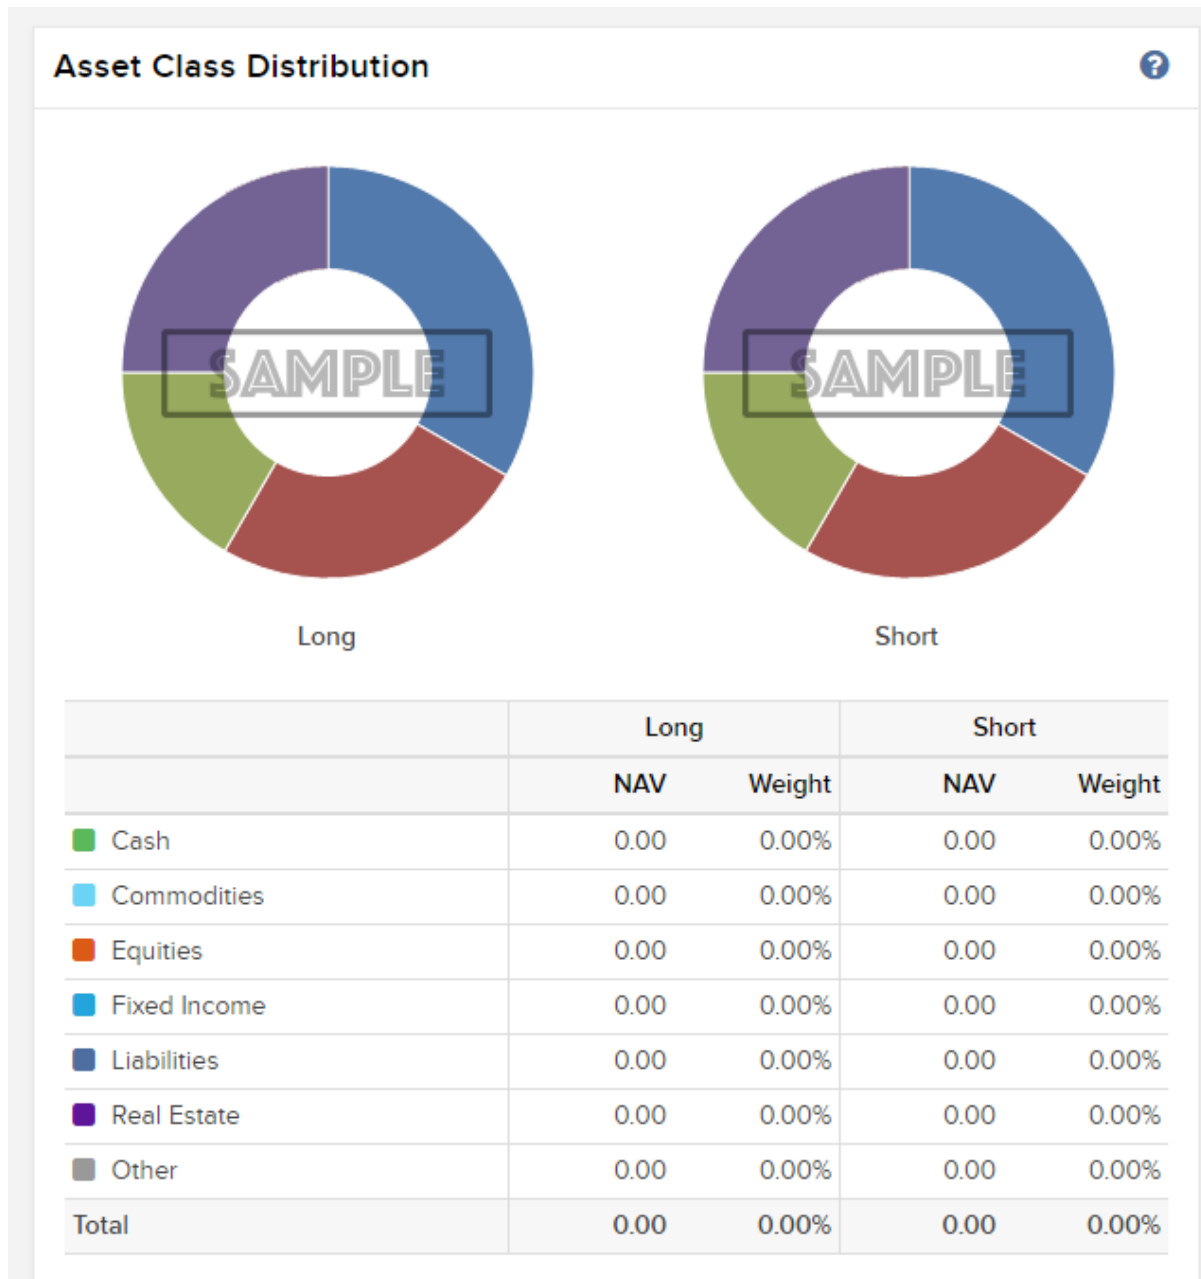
Asset Class Distribution

SAMPLE

Long

SAMPLE

Short

| | Long | | Short | |
|---|---|---|---|---|
| | NAV | Weight | NAV | Weight |
| Cash | 0.00 | 0.00% | 0.00 | 0.00% |
| Commodities | 0.00 | 0.00% | 0.00 | 0.00% |
| Equities | 0.00 | 0.00% | 0.00 | 0.00% |
| Fixed Income | 0.00 | 0.00% | 0.00 | 0.00% |
| Liabilities | 0.00 | 0.00% | 0.00 | 0.00% |
| Real Estate | 0.00 | 0.00% | 0.00 | 0.00% |
| Other | 0.00 | 0.00% | 0.00 | 0.00% |
| Total | 0.00 | 0.00% | 0.00 | 0.00% |